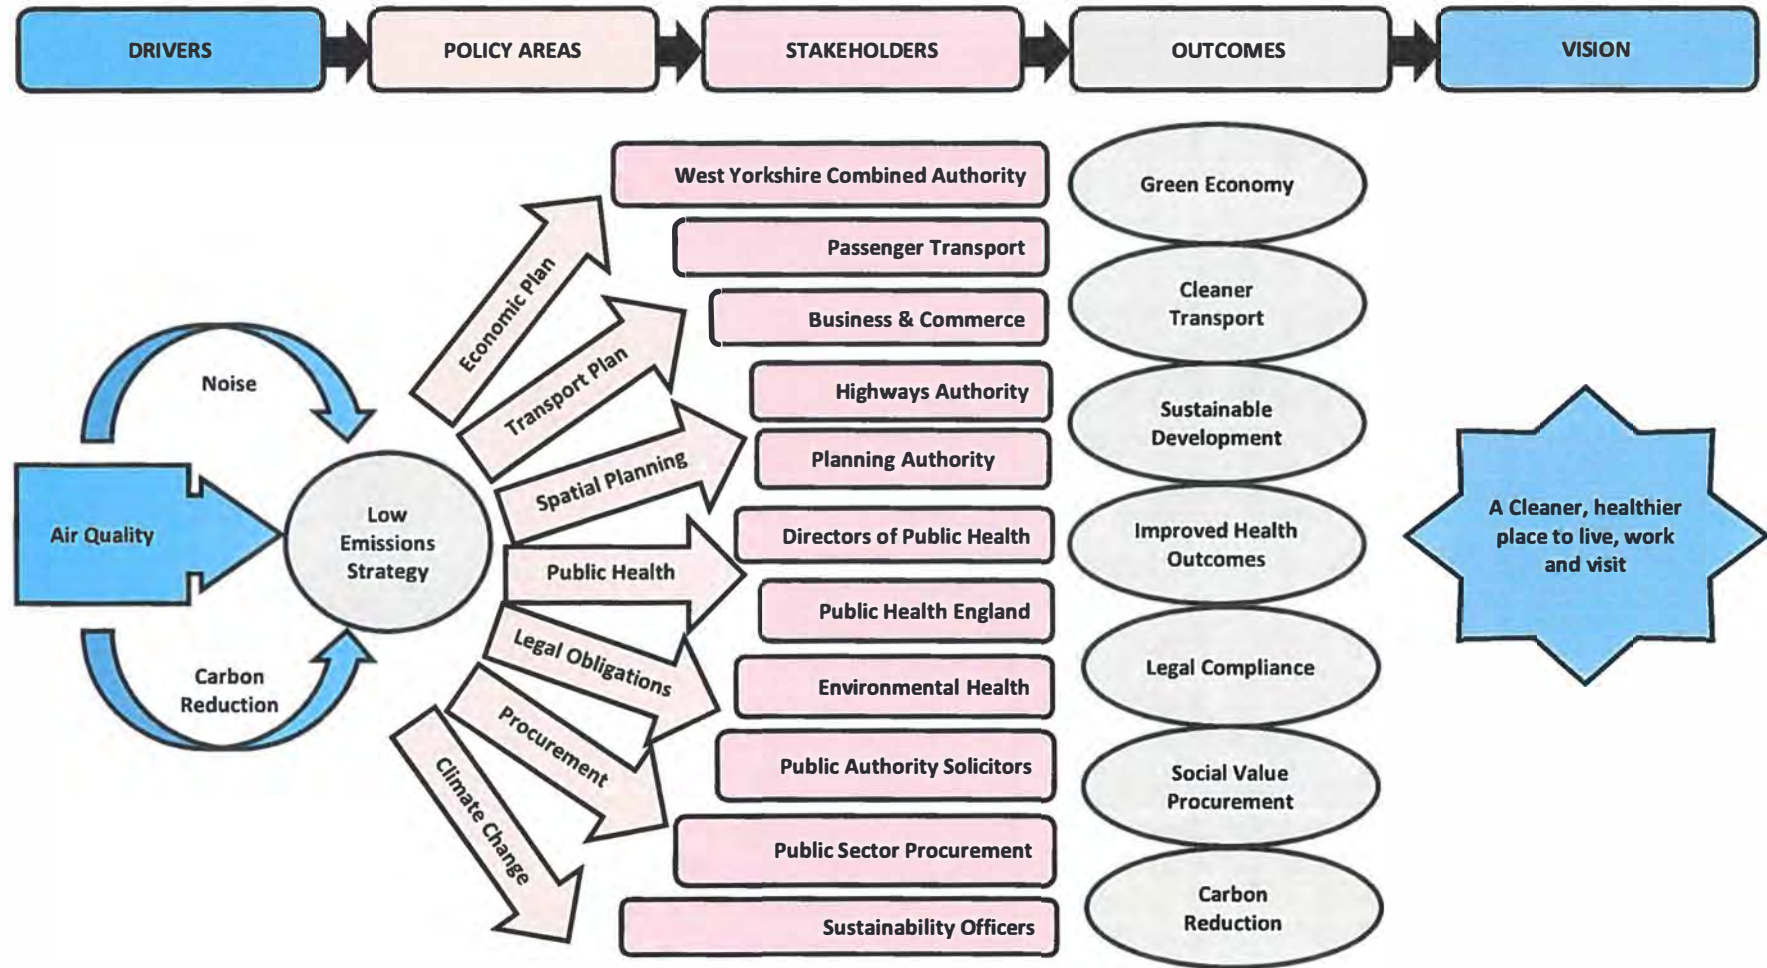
DRIVERS

POLICY AREAS

STAKEHOLDERS

OUTCOMES

VISION

Noise

Air Quality

Low Emissions Strategy

Carbon Reduction

Economic Plan

Transport Plan

Spatial Planning

Public Health

Legal Obligations

Procurement

Climate Change

West Yorkshire Combined Authority

Passenger Transport

Business & Commerce

Highways Authority

Planning Authority

Directors of Public Health

Public Health England

Environmental Health

Public Authority Solicitors

Public Sector Procurement

Sustainability Officers

Green Economy

Cleaner Transport

Sustainable Development

Improved Health Outcomes

Legal Compliance

Social Value Procurement

Carbon Reduction

A Cleaner, healthier place to live, work and visit